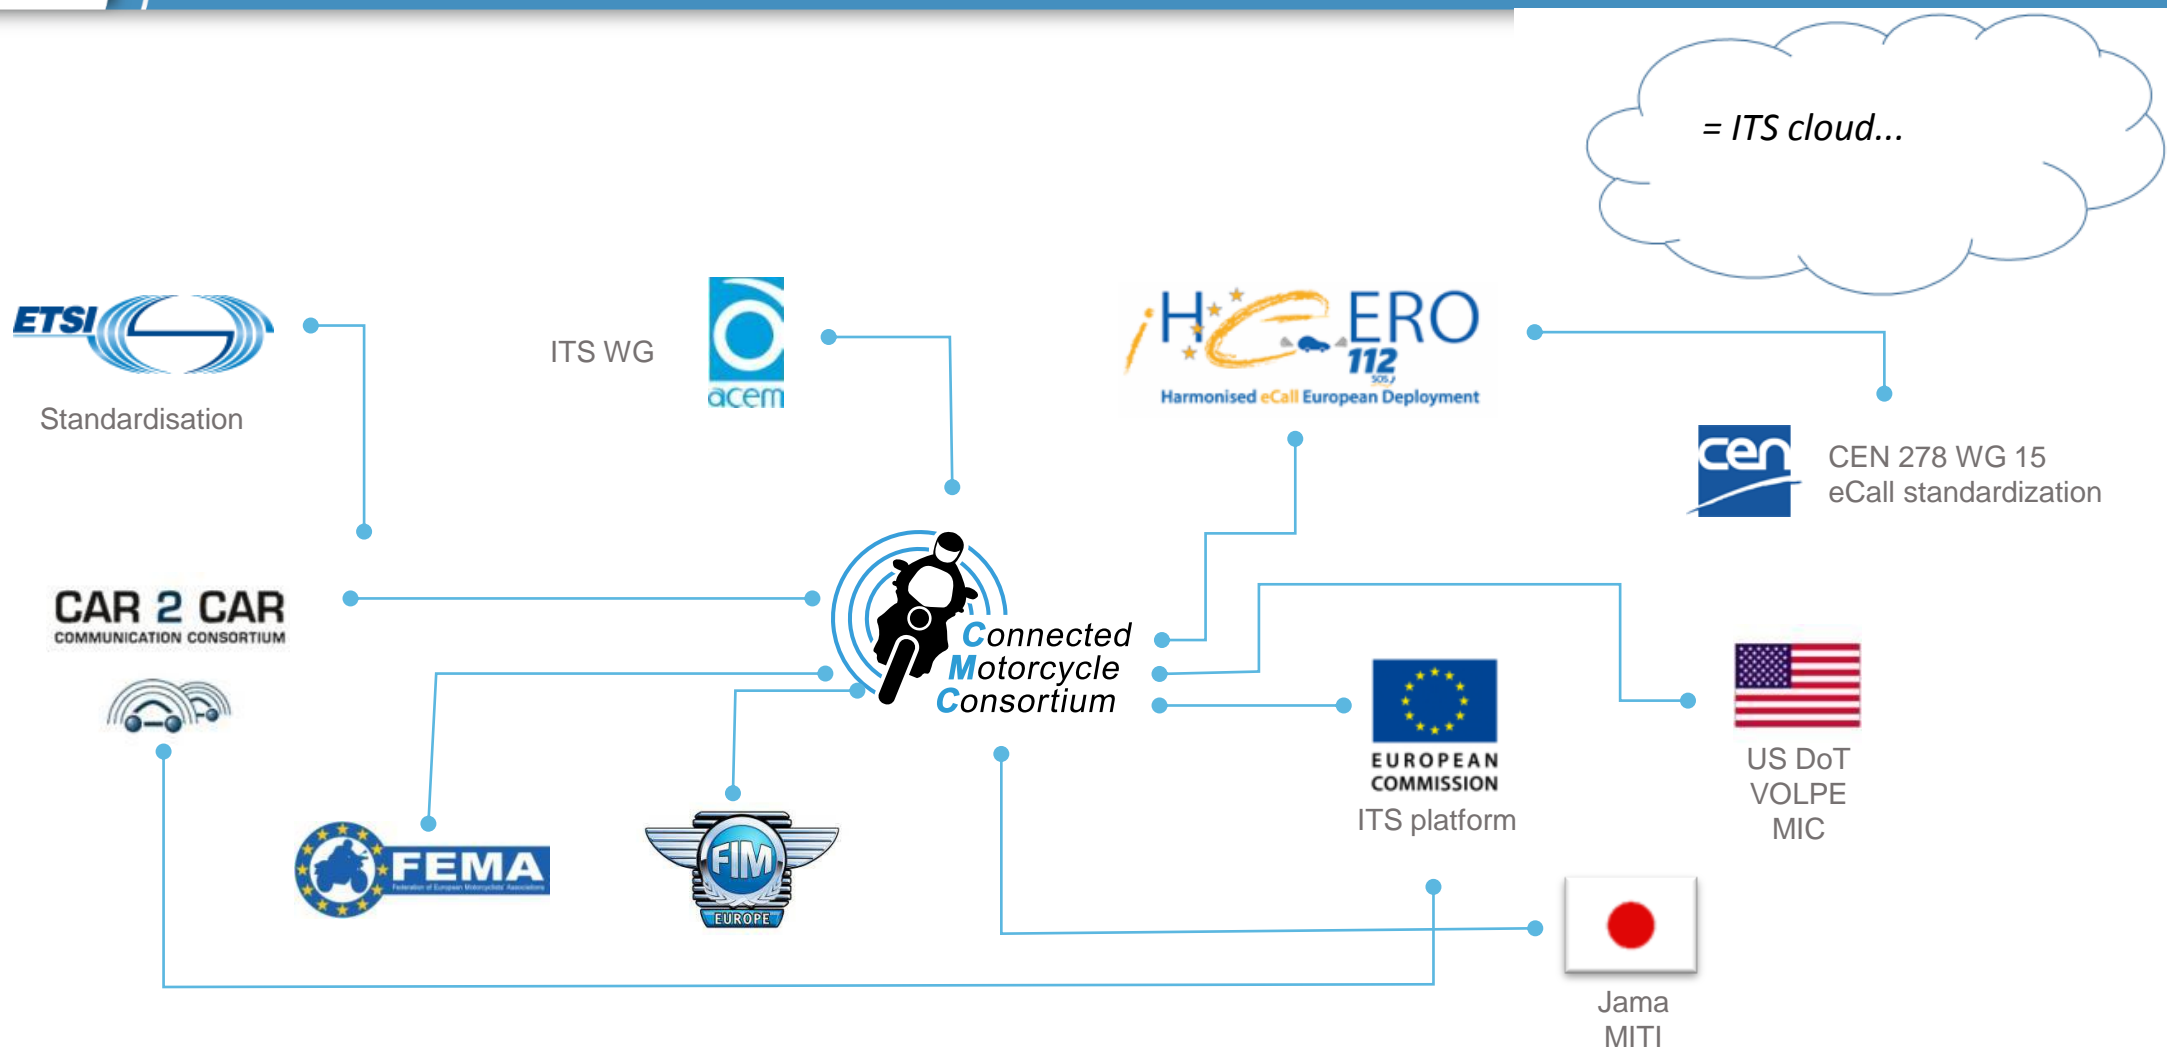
= ITS cloud...

ETSI

Standardisation

ITS WG

acem

iHeERO 112

Harmonised eCall European Deployment

cen

CEN 278 WG 15
eCall standardization

CAR 2 CAR
COMMUNICATION CONSORTIUM

Connected
Motorcycle
Consortium

EUROPEAN
COMMISSION
ITS platform

US DoT
VOLPE
MIC

FEMA
Federation of European Motorcyclists' Associations

FIM
EUROPE

Jama
MITI